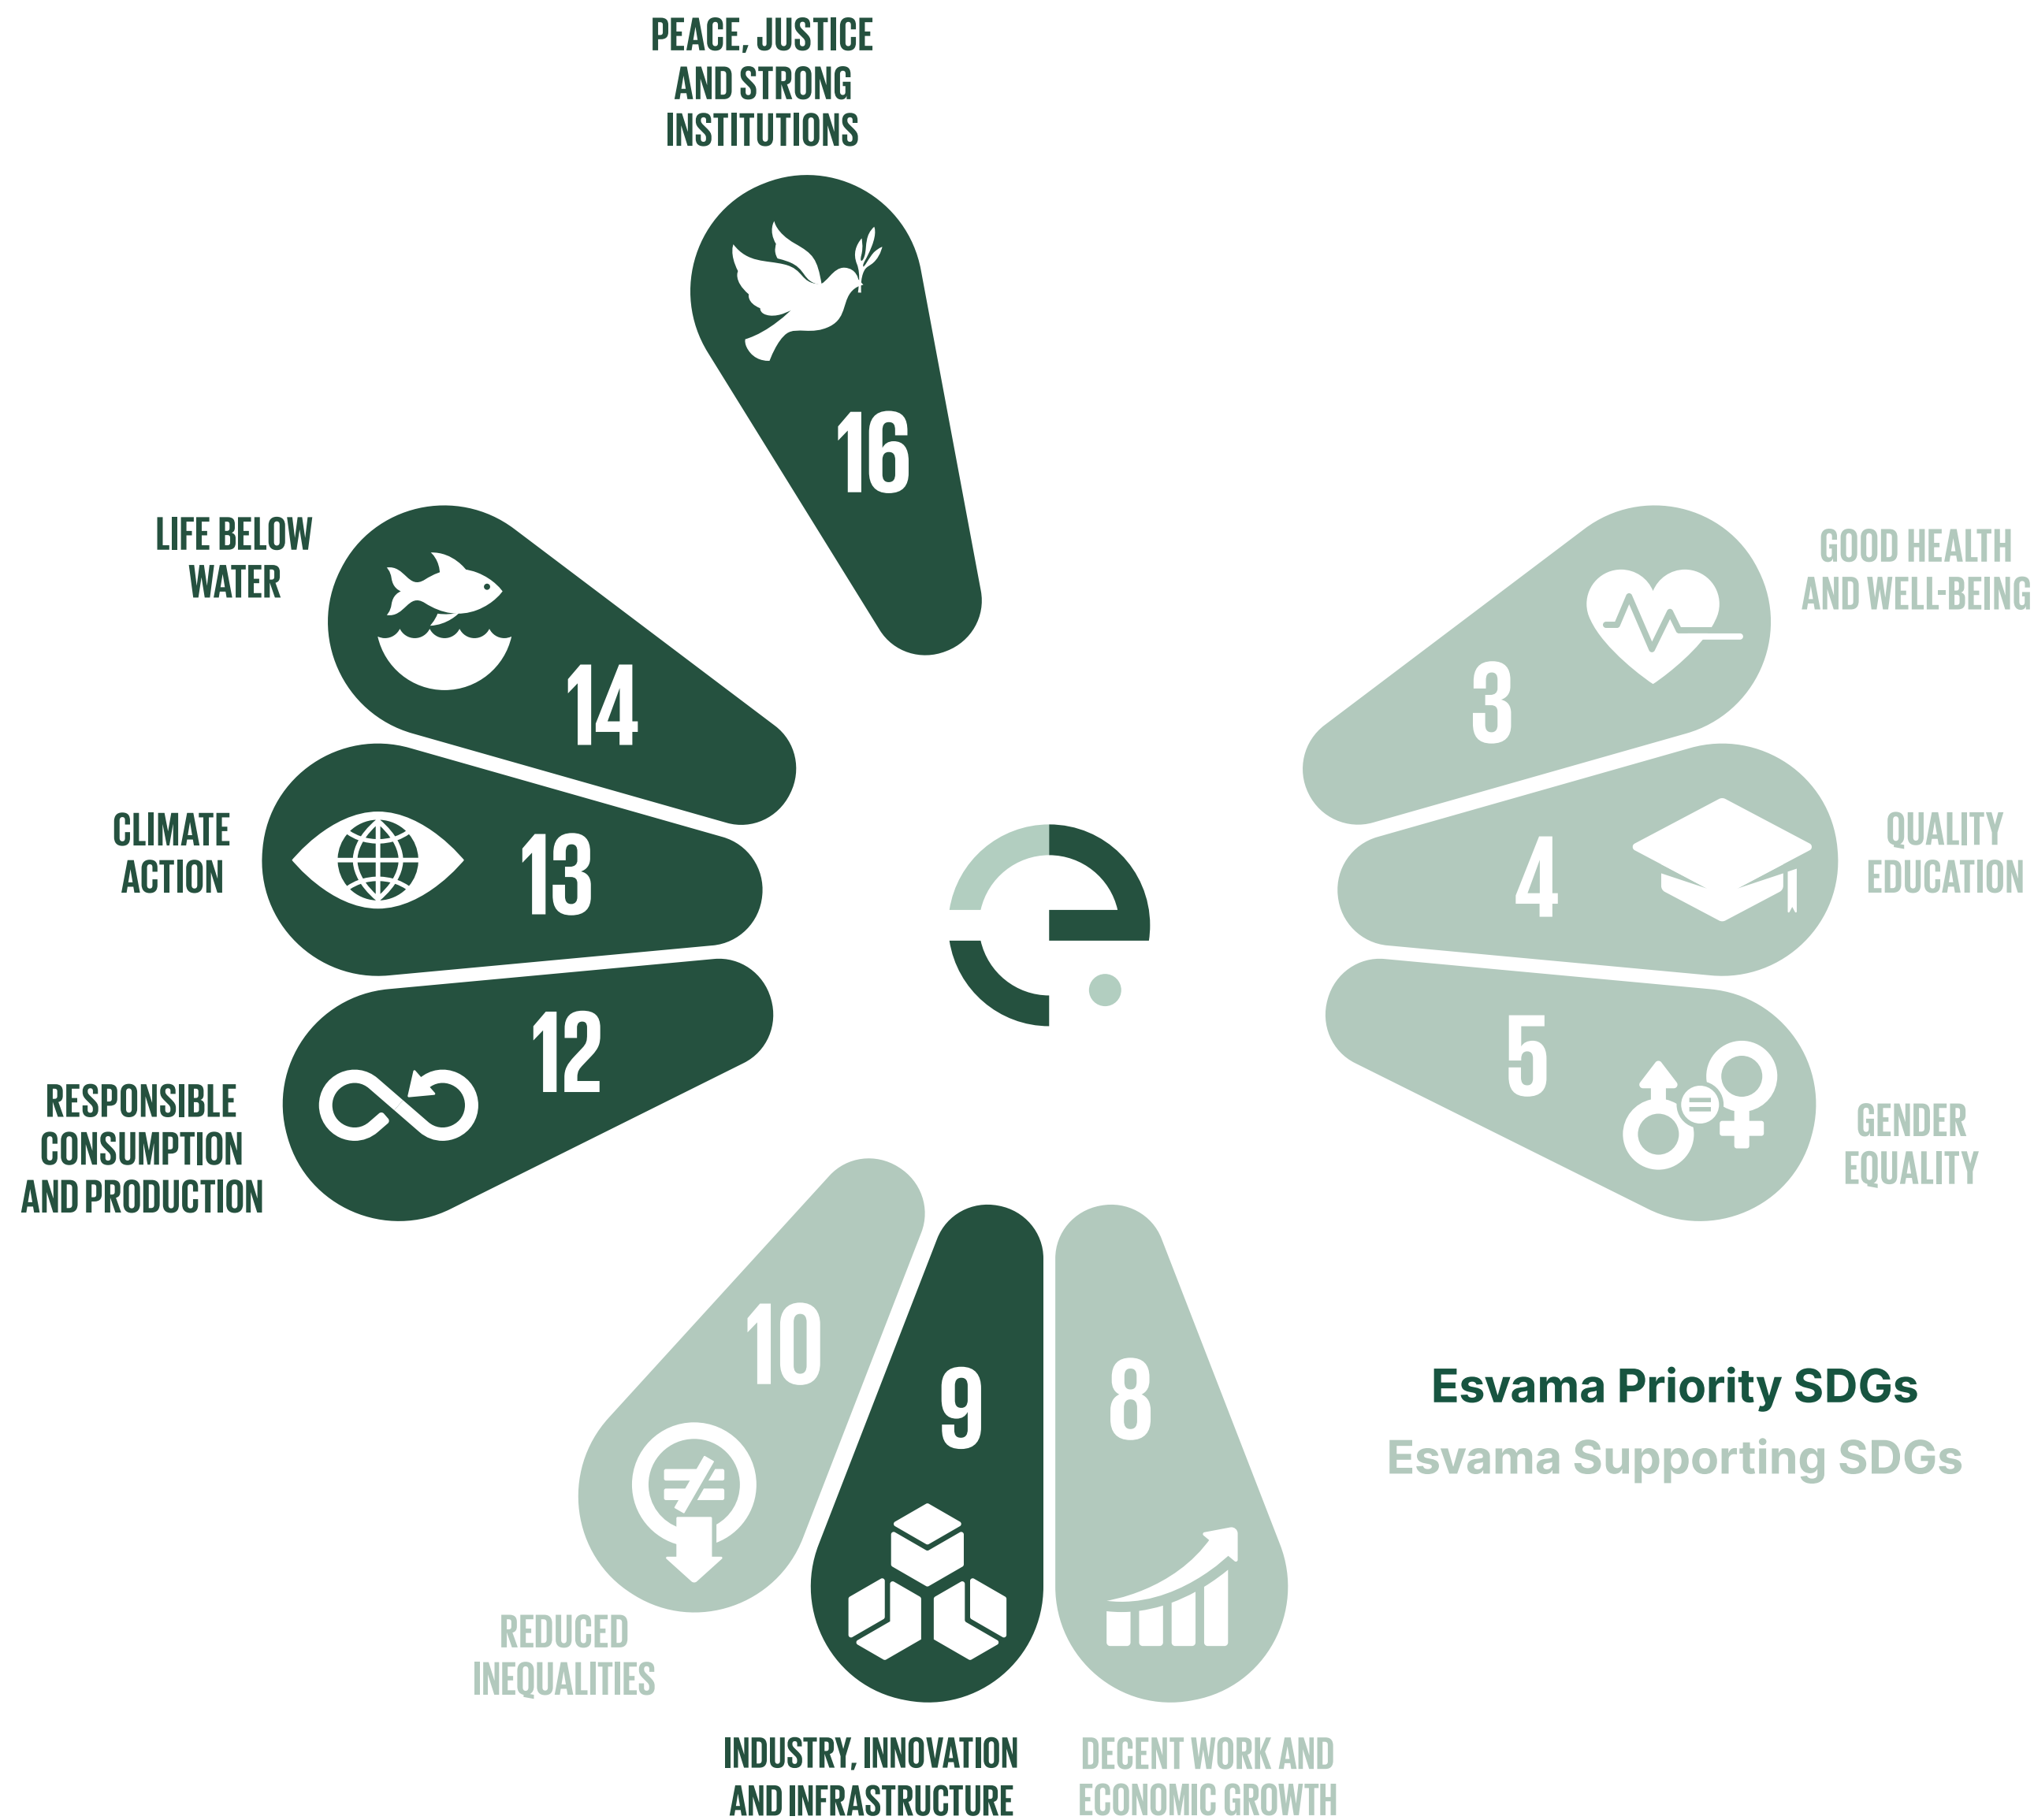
PEACE, JUSTICE AND STRONG INSTITUTIONS

16

LIFE BELOW WATER

14

CLIMATE ACTION

13

RESPONSIBLE CONSUMPTION AND PRODUCTION

12

GOOD HEALTH AND WELL-BEING

3

QUALITY EDUCATION

4

GENDER EQUALITY

5

10

REDUCED INEQUALITIES

9

INDUSTRY, INNOVATION AND INFRASTRUCTURE

8

DECENT WORK AND ECONOMIC GROWTH

Esvama Priority SDGs

Esvama Supporting SDGs